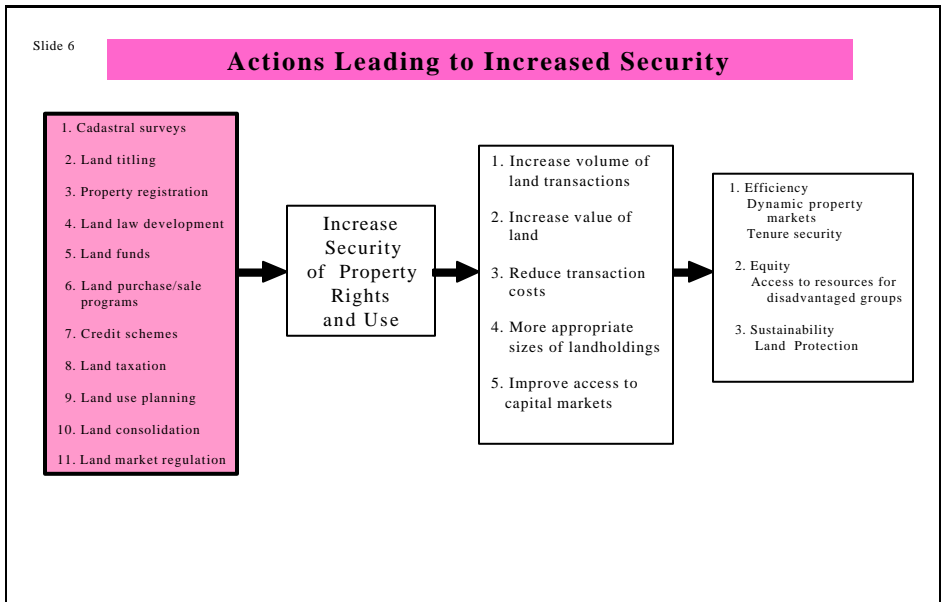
Slide 6

Actions Leading to Increased Security

1. Cadastral surveys
2. Land titling
3. Property registration
4. Land law development
5. Land funds
6. Land purchase/sale programs
7. Credit schemes
8. Land taxation
9. Land use planning
10. Land consolidation
11. Land market regulation

Increase Security of Property Rights and Use

1. Increase volume of land transactions
2. Increase value of land
3. Reduce transaction costs
4. More appropriate sizes of landholdings
5. Improve access to capital markets

1. Efficiency
Dynamic property markets
Tenure security

2. Equity
Access to resources for disadvantaged groups

3. Sustainability
Land Protection